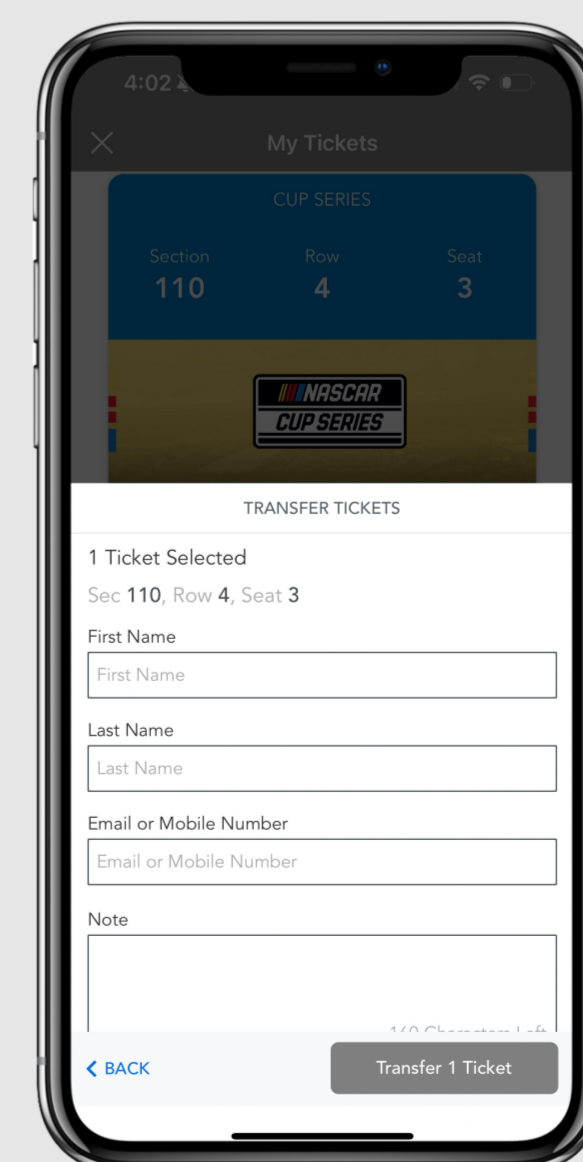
4:02

My Tickets

CUP SERIES

Section
110

Row
4

Seat
3

NASCAR
CUP SERIES

TRANSFER TICKETS

1 Ticket Selected

Sec 110, Row 4, Seat 3

First Name

First Name

Last Name

Last Name

Email or Mobile Number

Email or Mobile Number

Note

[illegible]

< BACK

Transfer 1 Ticket